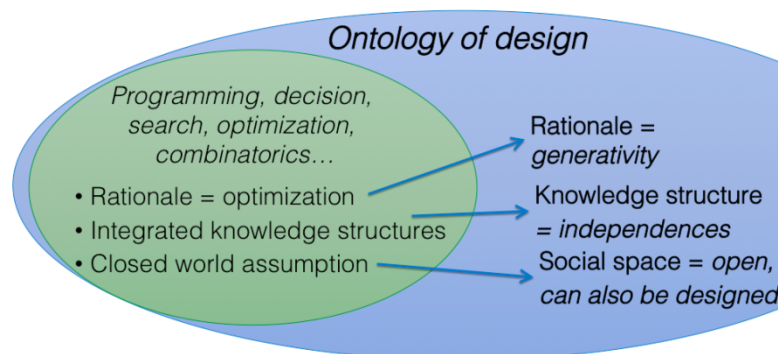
Ontology of design

Programming, decision, search, optimization, combinatorics…

• Rationale = optimization
• Integrated knowledge structures
• Closed world assumption

Rationale = generativity

Knowledge structure = independences

Social space = open, can also be designed